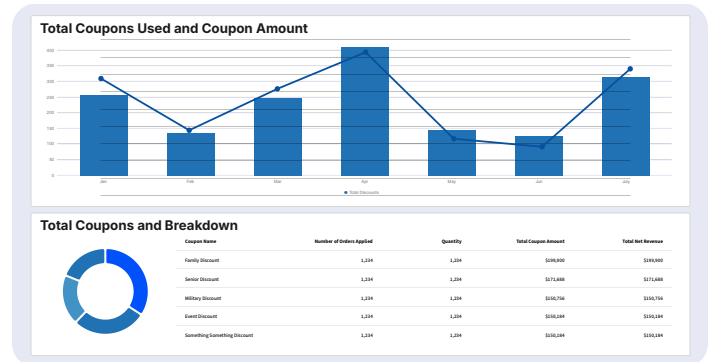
Total Coupons Used and Coupon Amount

4000
3500
3000
2500
2000
1500
1000
500
0

Jan
Feb
Mar
Apr
May
Jun
July

Total Discounts

Total Coupons and Breakdown

| Coupon Name | Number of Orders Applied | Quantity | Total Coupon Amount | Total Net Revenue |
|---|---|---|---|---|
| Family Discount | 1,234 | 1,234 | $199,900 | $199,900 |
| Senior Discount | 1,234 | 1,234 | $171,688 | $171,688 |
| Military Discount | 1,234 | 1,234 | $150,756 | $150,756 |
| Event Discount | 1,234 | 1,234 | $150,184 | $150,184 |
| Something Something Discount | 1,234 | 1,234 | $150,184 | $150,184 |